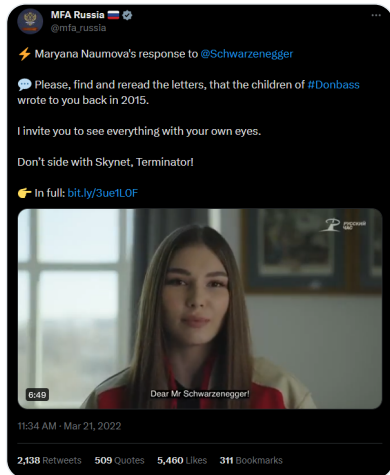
MFA Russia 🇷🇺
@mfa_russia

⚡ Maryana Naumova's response to @Schwarzenegger

💬 Please, find and reread the letters, that the children of #Donbass wrote to you back in 2015.

I invite you to see everything with your own eyes.

Don't side with Skynet, Terminator!

👉 In full: bit.ly/3ue1L0F

РУССКИЙ МИР

6:49

Dear Mr Schwarzenegger!

11:34 AM · Mar 21, 2022

2,138 Retweets 509 Quotes 5,460 Likes 311 Bookmarks